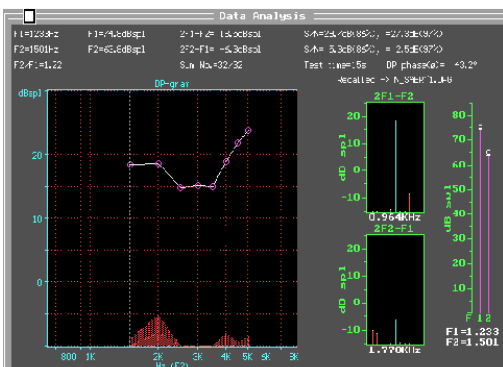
Data Analysis

F1=1233Hz F1=74.0dBspl 2F1-F2= 15.3dBspl S/N=23.7dB(85%) = 27.3±3(97%)
F2=1501Hz F2=65.6dBspl 2F2-F1= -6.3dBspl S/N= 5.3dB(85%) = 2.5±E(97%)
F2/F1=1.22 Sum No.=32/32 Test time=15s DP phase(0)= +3.2°
Recalled -> N_SPERT1.DPG

DP-gram
dBspl
20
10
0
-10
800 1K 2K 3K 4K 5K 8K
Hz (F2)

2F1-F2
20
10
0
-10
dB spl
0.964KHz

2F2-F1
20
10
0
-10
dB spl
1.770KHz

80
70
60
50
40
30
20
10
dB spl
F 1 2
F1=1.233
F2=1.501